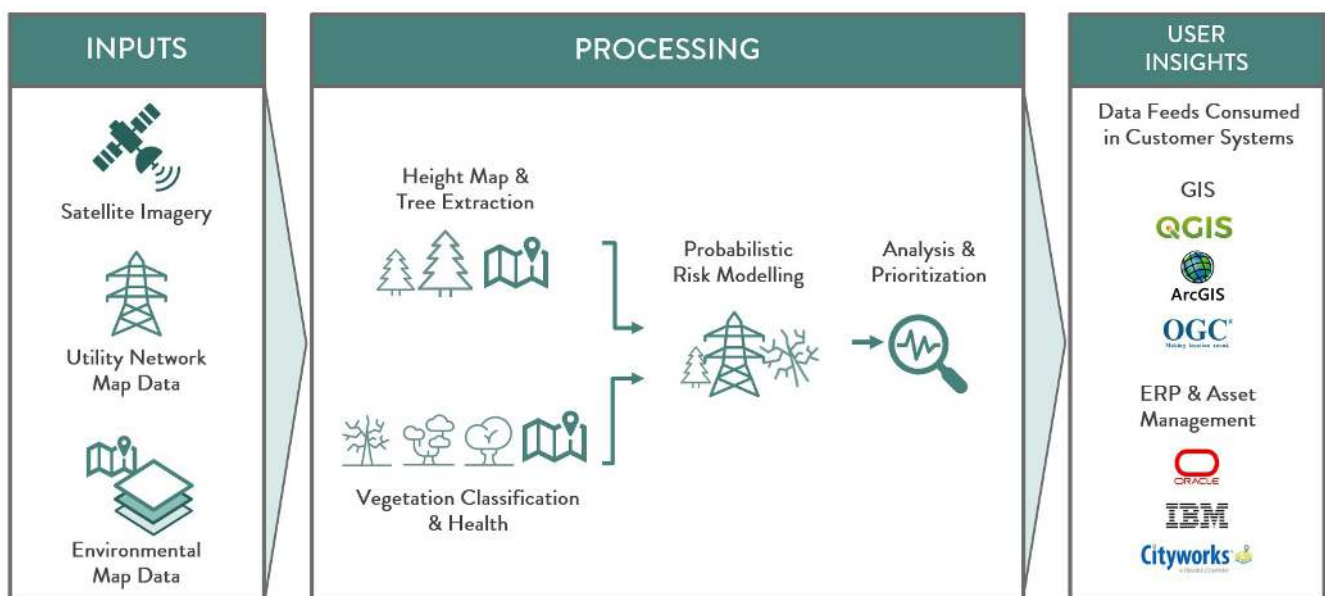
INPUTS

Satellite Imagery

Utility Network Map Data

Environmental Map Data

PROCESSING

Height Map & Tree Extraction

Vegetation Classification & Health

Probabilistic Risk Modelling

Analysis & Prioritization

USER INSIGHTS

Data Feeds Consumed in Customer Systems

GIS

QGIS

ArcGIS

OGC

ERP & Asset Management

ORACLE

IBM

Cityworks